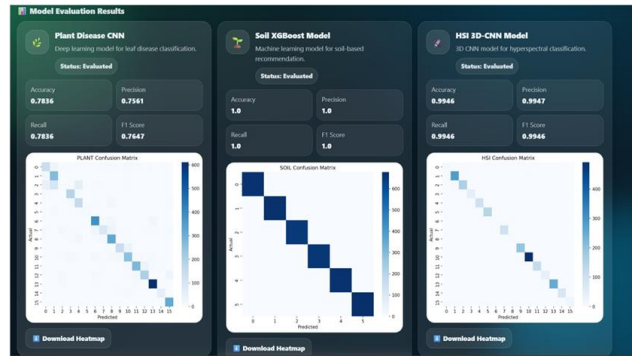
Model Evaluation Results

Plant Disease CNN
Deep learning model for leaf disease classification.
Status: Evaluated

Accuracy
0.7836

Precision
0.7561

Recall
0.7836

F1 Score
0.7647

PLANT Confusion Matrix
Actual
Predicted
0 1 2 3 4 5 6 7 8 9 10 11 12 13 14 15
600 500 400 300 200 100 0

Download Heatmap

Soil XGBoost Model
Machine learning model for soil-based recommendation.
Status: Evaluated

Accuracy
1.0

Precision
1.0

Recall
1.0

F1 Score
1.0

SOIL Confusion Matrix
Actual
Predicted
0 1 2 3 4 5
600 500 400 300 200 100 0

Download Heatmap

HSI 3D-CNN Model
3D CNN model for hyperspectral classification.
Status: Evaluated

Accuracy
0.9946

Precision
0.9947

Recall
0.9946

F1 Score
0.9946

HSI Confusion Matrix
Actual
Predicted
400 300 200 100 0

Download Heatmap